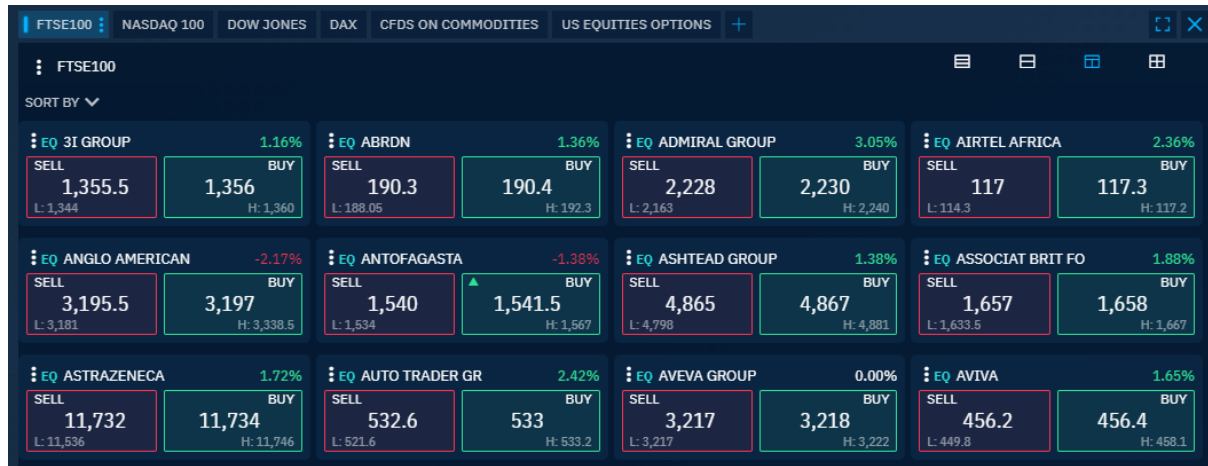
FTSE100 | NASDAQ 100 | DOW JONES | DAX | CFDS ON COMMODITIES | US EQUITIES OPTIONS | +

FTSE100

SORT BY

EQ 3I GROUP 1.16%
SELL 1,355.5 L: 1,344
BUY 1,356 H: 1,360

EQ ABRDN 1.36%
SELL 190.3 L: 188.05
BUY 190.4 H: 192.3

EQ ADMIRAL GROUP 3.05%
SELL 2,228 L: 2,163
BUY 2,230 H: 2,240

EQ AIRTEL AFRICA 2.36%
SELL 117 L: 114.3
BUY 117.3 H: 117.2

EQ ANGLO AMERICAN -2.17%
SELL 3,195.5 L: 3,181
BUY 3,197 H: 3,338.5

EQ ANTOFAGASTA -1.38%
SELL 1,540 L: 1,534
BUY 1,541.5 H: 1,567

EQ ASHTEAD GROUP 1.38%
SELL 4,865 L: 4,798
BUY 4,867 H: 4,881

EQ ASSOCIAT BRIT FO 1.88%
SELL 1,657 L: 1,633.5
BUY 1,658 H: 1,667

EQ ASTRAZENECA 1.72%
SELL 11,732 L: 11,536
BUY 11,734 H: 11,746

EQ AUTO TRADER GR 2.42%
SELL 532.6 L: 521.6
BUY 533 H: 533.2

EQ AVEVA GROUP 0.00%
SELL 3,217 L: 3,217
BUY 3,218 H: 3,222

EQ AVIVA 1.65%
SELL 456.2 L: 449.8
BUY 456.4 H: 458.1